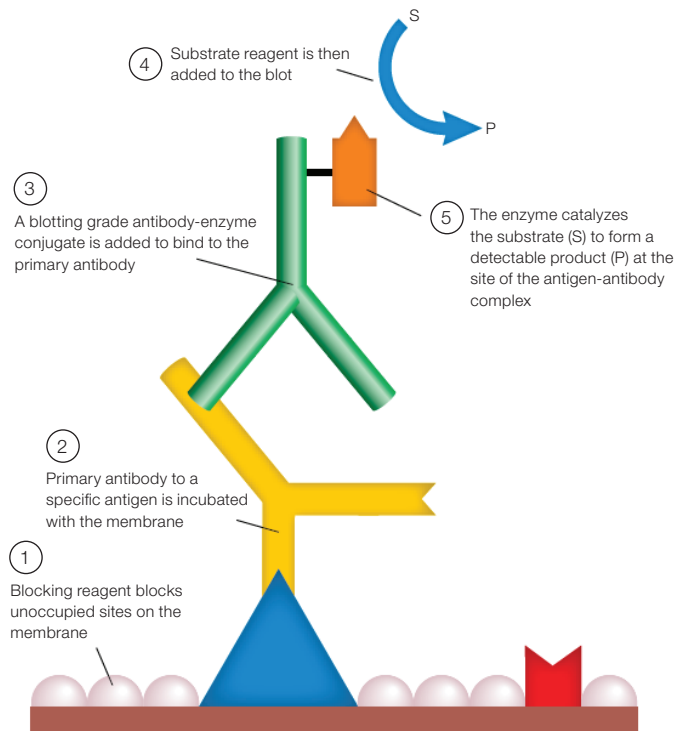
4 Substrate reagent is then added to the blot

S

P

3 A blotting grade antibody-enzyme conjugate is added to bind to the primary antibody

5 The enzyme catalyzes the substrate (S) to form a detectable product (P) at the site of the antigen-antibody complex

2 Primary antibody to a specific antigen is incubated with the membrane

1 Blocking reagent blocks unoccupied sites on the membrane